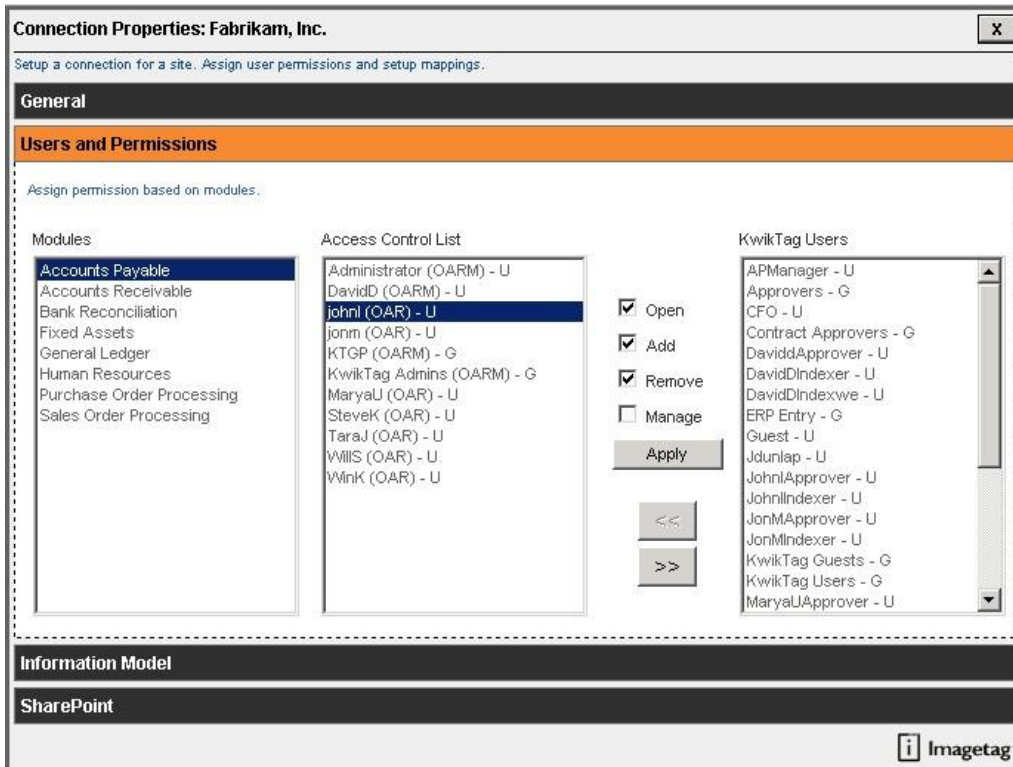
Connection Properties: Fabrikam, Inc.

X

Setup a connection for a site. Assign user permissions and setup mappings.

General

Users and Permissions

Assign permission based on modules.

Modules

Accounts Payable
Accounts Receivable
Bank Reconciliation
Fixed Assets
General Ledger
Human Resources
Purchase Order Processing
Sales Order Processing

Access Control List

Administrator (OARM) - U
DavidD (OARM) - U
johnl (OAR) - U
jonm (OAR) - U
KTGP (OARM) - G
KwikTag Admins (OARM) - G
MaryaU (OAR) - U
SteveK (OAR) - U
TaraJ (OAR) - U
WillS (OAR) - U
WinK (OAR) - U

Open
Add
Remove
Manage
Apply

<<
>>

KwikTag Users

APManager - U
Approvers - G
CFO - U
Contract Approvers - G
DaviddApprover - U
DavidDIndexer - U
DavidDIndexwe - U
ERP Entry - G
Guest - U
Jdunlap - U
JohnlApprover - U
JohnlIndexer - U
JonMApprover - U
JonMIndexer - U
KwikTag Guests - G
KwikTag Users - G
MaryaUApprover - U

Information Model

SharePoint

Imagetag